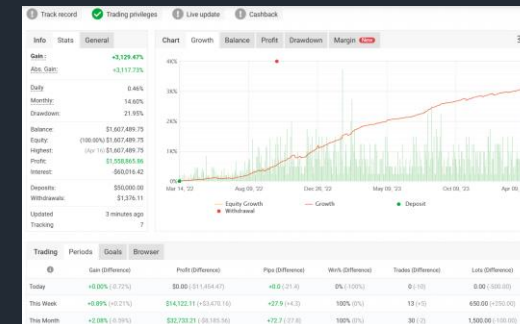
Track record Trading privileges Live update Cashback

Info Stats General

Gain: +3,129.47%
Abs. Gain: +3,117.73%

Daily: 0.46%
Monthly: 14.60%
Drawdown: 21.95%

Balance: $1,607,489.75
Equity: (100.00%) $1,607,489.75
Highest: (Apr 10) $1,607,489.75
Profit: $1,558,865.86
Interest: -$60,016.42

Deposits: $50,000.00
Withdrawals: $1,376.11

Updated: 3 minutes ago
Tracking: 7

Chart Growth Balance Profit Drawdown Margin New

4K%
3K%
2K%
1K%
0%

Mar 14, '22 Aug 08, '22 Dec 28, '22 May 09, '23 Oct 09, '23 Apr 0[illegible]

Equity Growth Growth Deposit
Withdrawal

Trading Periods Goals Browser

| | Gain (Difference) | Profit (Difference) | Pips (Difference) | Win% (Difference) | Trades (Difference) | Lots (Difference) |
|---|---|---|---|---|---|---|
| Today | +0.00% (-0.72%) | $0.00 (-$11,454.47) | +0.0 (-21.4) | 0% (-100%) | 0 (-0) | 0.00 (-500.00) |
| This Week | +0.89% (+0.21%) | $14,122.11 (+$3,470.16) | +27.9 (+4.3) | 100% (0%) | 13 (+5) | 650.00 (+250.00) |
| This Month | +2.08% (-0.59%) | $32,732.21 (-$8,185.36) | +72.7 (-27.8) | 100% (0%) | 30 (-2) | 1,500.00 (-100.00) |